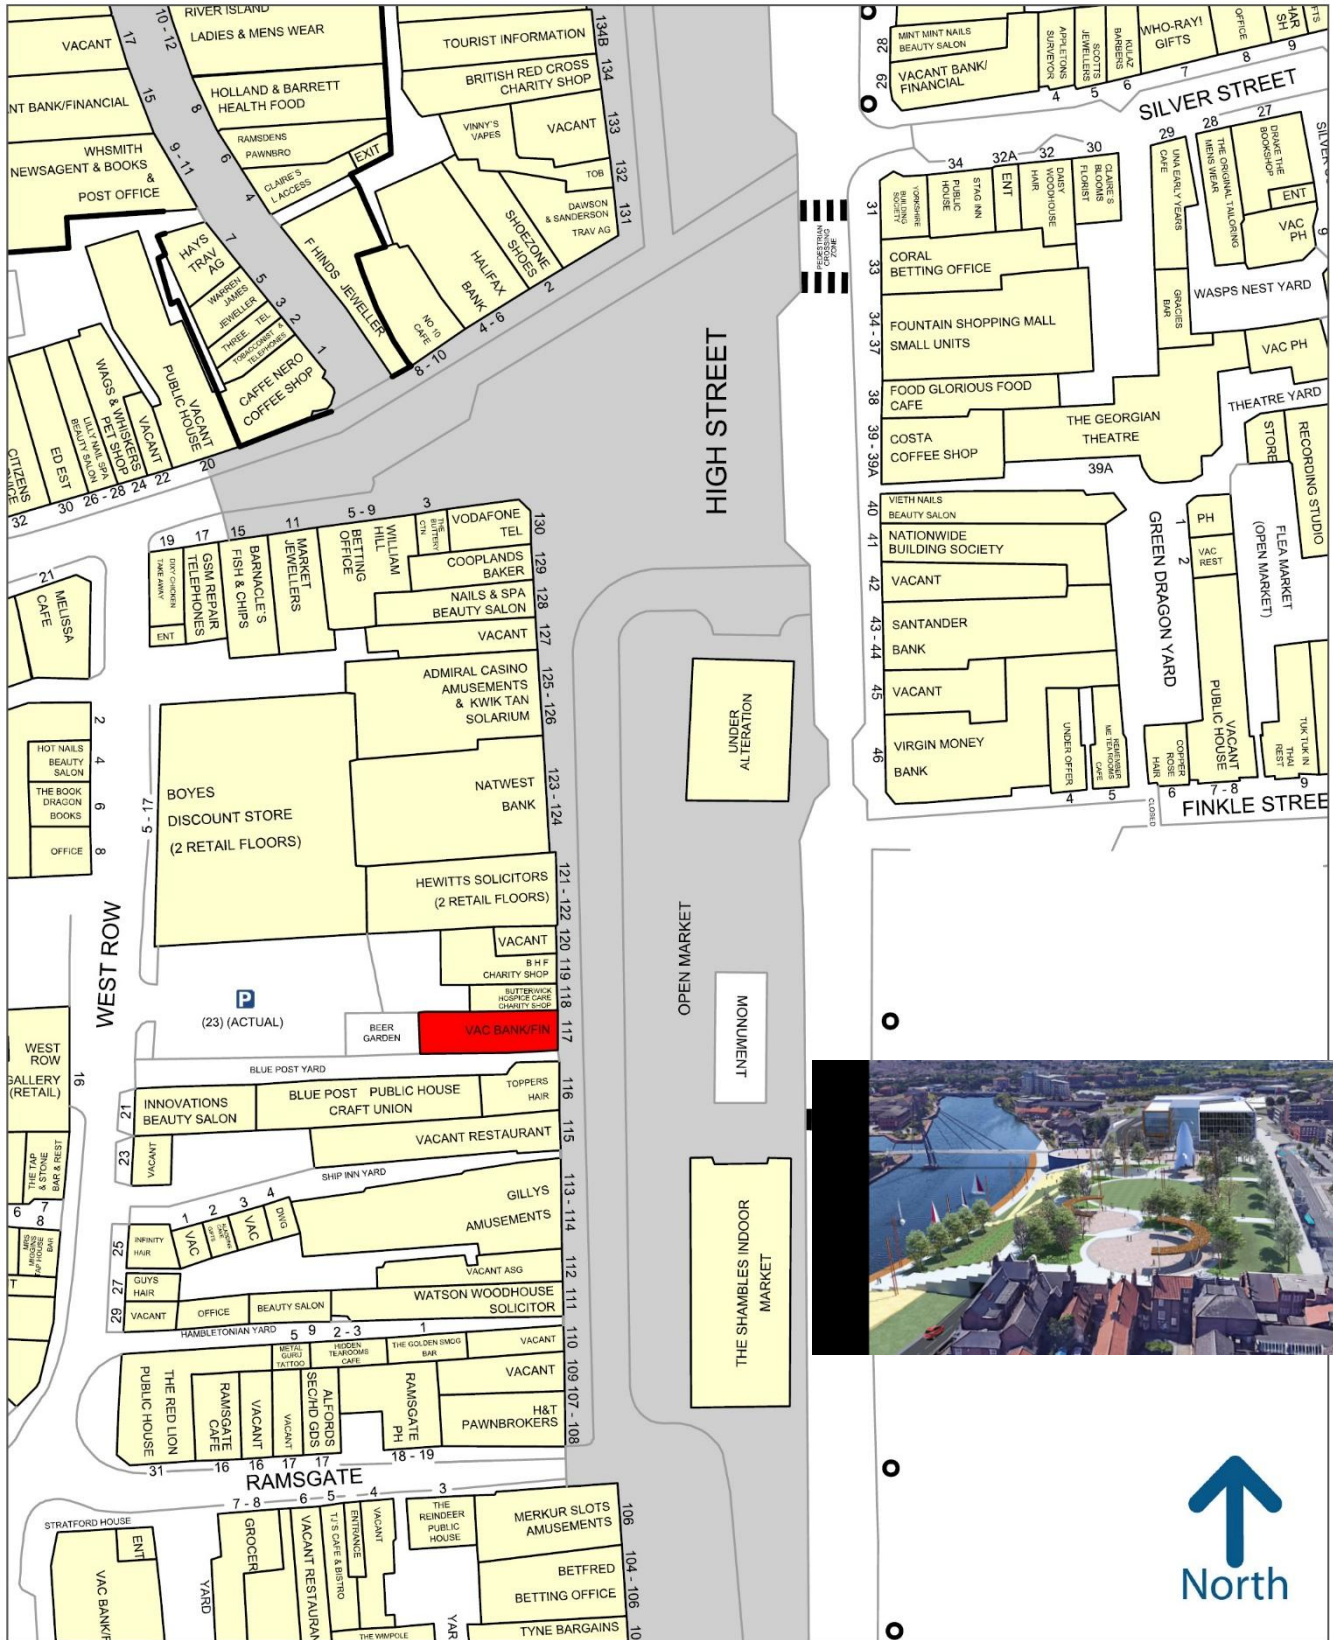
RIVER ISLAND
LADIES & MENS WEAR
VACANT
17
10 - 12
NT BANK/FINANCIAL
15
8
HOLLAND & BARRETT HEALTH FOOD
WHSMITH NEWSAGENT & BOOKS & POST OFFICE
9 - 11
6
RAMSDENS PAWNBRO
EXIT
4
CLAIRE'S L ACCESS
HAYS TRAV AG
7
5
WARREN JAMES JEWELLER
3
2
THREE TEL
TOBACCONIST TELEPHONES
1
CAFFE NERO COFFEE SHOP
F HINDS JEWELLER
TOURIST INFORMATION
134B
BRITISH RED CROSS CHARITY SHOP
134
VINNY'S VAPES
VACANT
133
TOB
132
DAWSON & SANDERSON TRAV AG
131
SHOEZONE SHOES
2
HALIFAX BANK
4 - 6
NO 10 CAFE
8 - 10
WAGS & WHISKERS PET SHOP
LILLY NAIL SPA BEAUTY SALON
VACANT
VACANT PUBLIC HOUSE
20
22
24
26 - 28
30
32
ED EST
CITIZENS ADVICE
HIGH STREET
MINT MINT NAILS BEAUTY SALON
28
VACANT BANK/ FINANCIAL
29
APPLETONS SURVEYOR
4
SCOTTS JEWELLERS
5
KULAZ BARBERS
6
WHO-RAY! GIFTS
7
OFFICE
8
HAR SH
9
SILVER STREET
PEDESTRIAN CROSSING ZONE
31
YORKSHIRE BUILDING SOCIETY
34
PUBLIC HOUSE
STAG INN
32A
ENT
32
DAISY WOODHOUSE HAIR
30
CLAIRE'S BLOOMS FLORIST
29
UNA EARLY YEARS CAFE
28
THE ORIGINAL TAILORING MENS WEAR
27
DRAKE THE BOOKSHOP
ENT
VAC PH
SILVER
CORAL BETTING OFFICE
33
FOUNTAIN SHOPPING MALL SMALL UNITS
34 - 37
BAR
GRACIES
WASPS NEST YARD
VAC PH
FOOD GLORIOUS FOOD CAFE
38
THE GEORGIAN THEATRE
THEATRE YARD
COSTA COFFEE SHOP
39 - 39A
39A
STORE
RECORDING STUDIO
VIETH NAILS BEAUTY SALON
40
NATIONWIDE BUILDING SOCIETY
41
GREEN DRAGON YARD
1
PH
2
VAC REST
(OPEN MARKET) FLEA MARKET
VACANT
42
SANTANDER BANK
43 - 44
VACANT
45
VIRGIN MONEY BANK
46
UNDER OFFER
4
HEDGEHOG METEAROOMS CAFE
5
COPPER ROSE HAIR
6
VACANT PUBLIC HOUSE
7 - 8
THAI REST
TUK TUK IN
9
FINKLE STREE
CLOSED
UNDER ALTERATION
19
17
15
11
5 - 9
3
VODAFONE TEL
130
DIXY CHICKEN TAKE AWAY
ENT
GSM REPAIR TELEPHONES
BARNACLE'S FISH & CHIPS
MARKET JEWELLERS
BETTING OFFICE
WILLIAM HILL
THE BUTTERY CTN
COOPLANDS BAKER
129
NAILS & SPA BEAUTY SALON
128
VACANT
127
21
MELISSA CAFE
ADMIRAL CASINO AMUSEMENTS & KWIK TAN SOLARIUM
125 - 126
2
HOT NAILS BEAUTY SALON
4
THE BOOK DRAGON BOOKS
6
OFFICE
8
5 - 17
BOYES DISCOUNT STORE (2 RETAIL FLOORS)
NATWEST BANK
123 - 124
HEWITTS SOLICITORS (2 RETAIL FLOORS)
121 - 122
VACANT
120
B H F CHARITY SHOP
119
BUTTERWICK HOSPICE CARE CHARITY SHOP
118
WEST ROW
P
(23) (ACTUAL)
BEER GARDEN
VAC BANK/FIN
117
OPEN MARKET
MONUMENT
WEST ROW GALLERY (RETAIL)
16
BLUE POST YARD
INNOVATIONS BEAUTY SALON
21
BLUE POST PUBLIC HOUSE CRAFT UNION
TOPPERS HAIR
116
VACANT RESTAURANT
115
23
VACANT
SHIP INN YARD
THE TAP & STONE BAR & REST
6
7
8
MRS MIGGINS BAR
GILLYS AMUSEMENTS
113 - 114
1
2
3
4
25
INFINITY HAIR
VAC
GLADYS GIFTS
VAC
DWG
VACANT ASG
112
27
GUYS HAIR
OFFICE
BEAUTY SALON
WATSON WOODHOUSE SOLICITOR
111
29
VACANT
HAMBLETONIAN YARD
5
9
2 - 3
1
METAL GURU TATTOO
HIDDEN TEAROOMS CAFE
THE GOLDEN SMOG BAR
VACANT
110
VACANT
109
H&T PAWNBROKERS
107 - 108
THE RED LION PUBLIC HOUSE
RAMSGATE CAFE
VACANT
VACANT
SEC/HD GDS
ALFORDS
RAMSGATE PH
18 - 19
31
16
16
17
17
THE SHAMBLES INDOOR MARKET
RAMSGATE
7 - 8
6
5
4
3
STRATFORD HOUSE
ENT
VAC BANK/F
YARD
GROCER
VACANT RESTAURAN
T/S CAFE & BISTRO
ENTRANCE
VACANT
THE REINDEER PUBLIC HOUSE
MERKUR SLOTS AMUSEMENTS
106
BETFRED BETTING OFFICE
104 - 106
YAR
THE WIMPOLE
TYNE BARGAINS
North